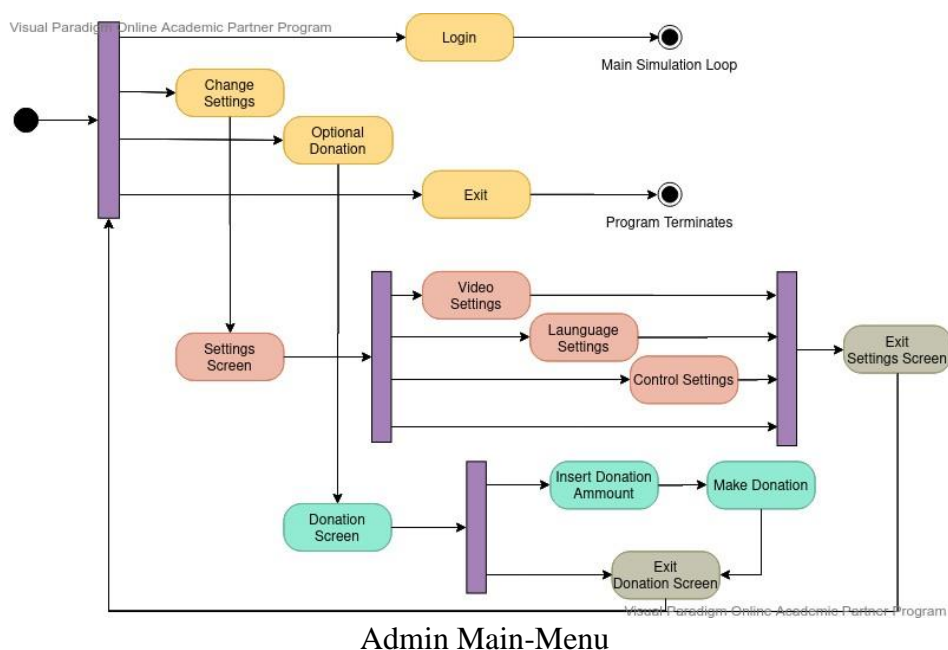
Visual Paradigm Online Academic Partner Program

Login

Main Simulation Loop

Change Settings

Optional Donation

Exit

Program Terminates

Video Settings

Launguage Settings

Settings Screen

Control Settings

Exit Settings Screen

Insert Donation Ammount

Make Donation

Donation Screen

Exit Donation Screen

Visual Paradigm Online Academic Partner Program

Admin Main-Menu